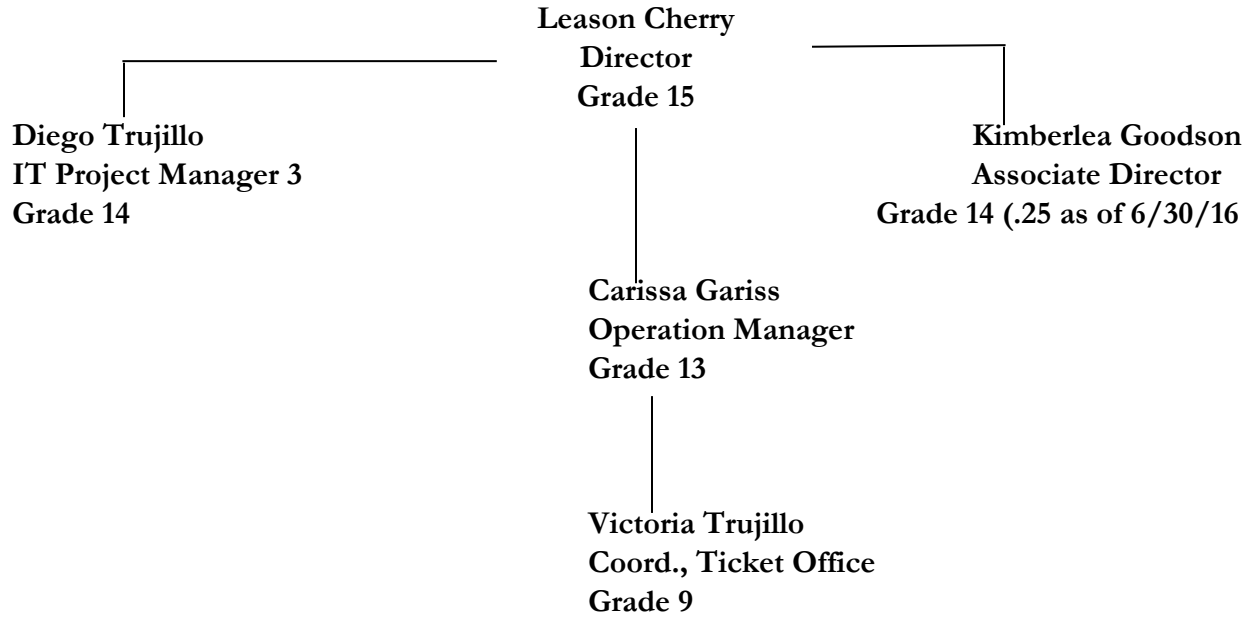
Leason Cherry
Director
Grade 15

Diego Trujillo
IT Project Manager 3
Grade 14

Kimberlea Goodson
Associate Director
Grade 14 (.25 as of 6/30/16

Carissa Gariss
Operation Manager
Grade 13

Victoria Trujillo
Coord., Ticket Office
Grade 9